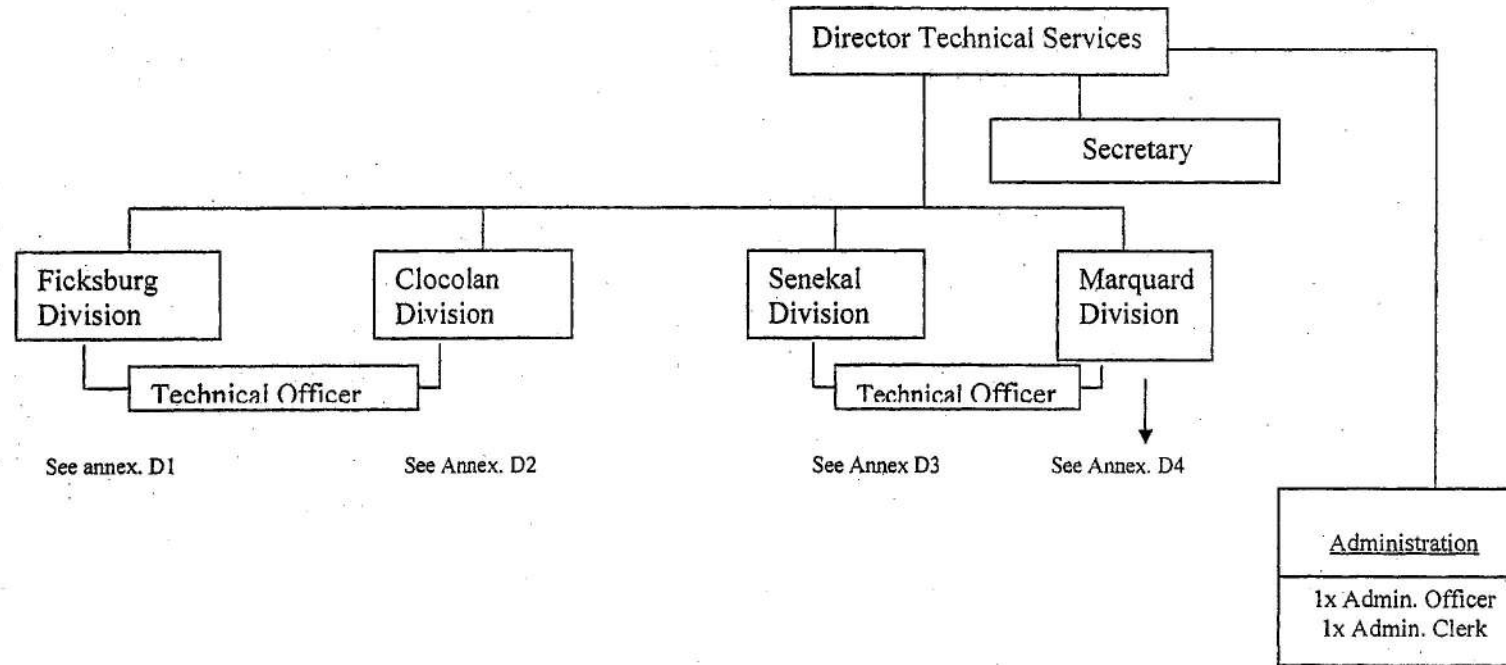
Director Technical Services

Secretary

Ficksburg Division

Clocolan Division

Senekal Division

Marquard Division

Technical Officer

Technical Officer

See annex. D1

See Annex. D2

See Annex D3

See Annex. D4

Administration

1x Admin. Officer
1x Admin. Clerk